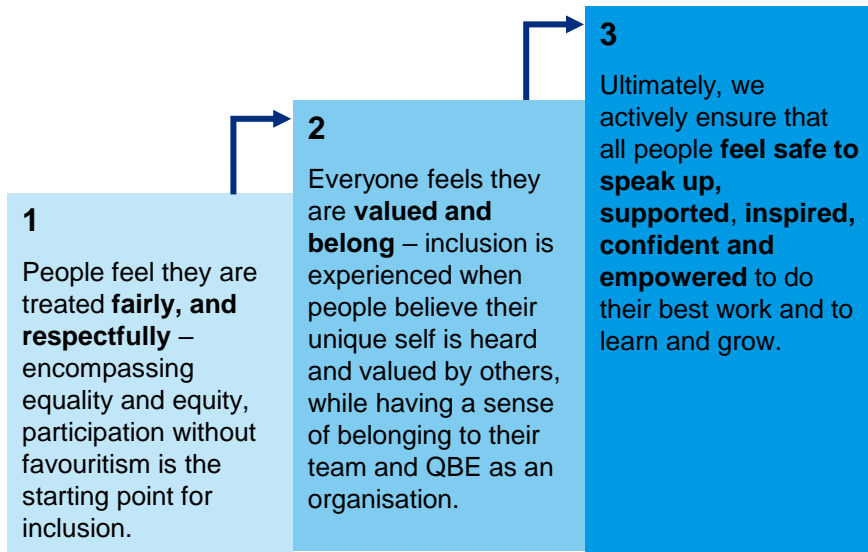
1

People feel they are treated **fairly, and respectfully** – encompassing equality and equity, participation without favouritism is the starting point for inclusion.

2

Everyone feels they are **valued and belong** – inclusion is experienced when people believe their unique self is heard and valued by others, while having a sense of belonging to their team and QBE as an organisation.

3

Ultimately, we actively ensure that all people **feel safe to speak up, supported**, **inspired, confident and empowered** to do their best work and to learn and grow.